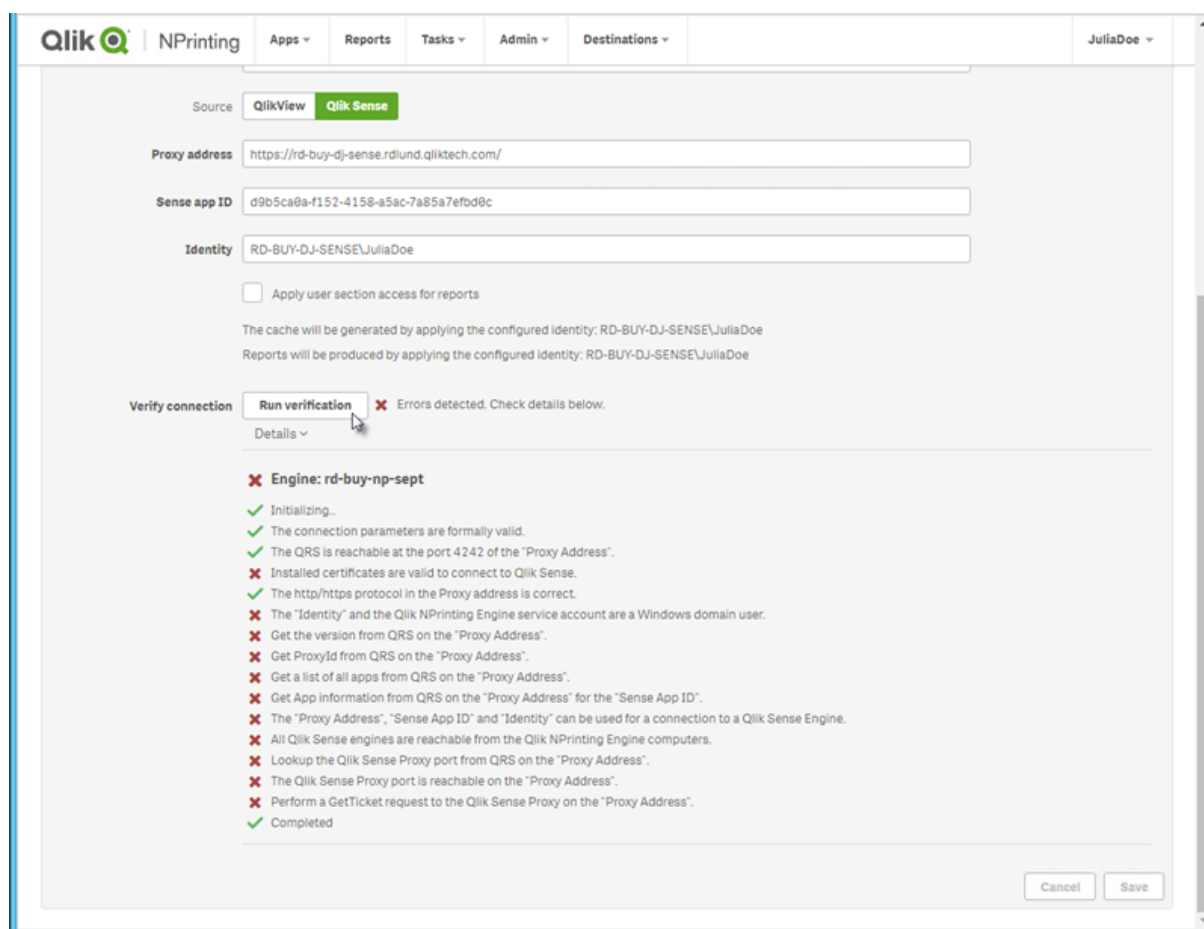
Qlik NPrinting Apps Reports Tasks Admin Destinations JuliaDoe

Source QlikView Qlik Sense

Proxy address https://rd-buy-dj-sense.rdlund.qliktech.com/

Sense app ID d9b5ca0a-f152-4158-a5ac-7a85a7efbd0c

Identity RD-BUY-DJ-SENSE\JuliaDoe

Apply user section access for reports

The cache will be generated by applying the configured identity: RD-BUY-DJ-SENSE\JuliaDoe

Reports will be produced by applying the configured identity: RD-BUY-DJ-SENSE\JuliaDoe

Verify connection Run verification Errors detected. Check details below.

Details

Engine: rd-buy-np-sept

Initializing..

The connection parameters are formally valid.

The QRS is reachable at the port 4242 of the "Proxy Address".

Installed certificates are valid to connect to Qlik Sense.

The http/https protocol in the Proxy address is correct.

The "Identity" and the Qlik NPrinting Engine service account are a Windows domain user.

Get the version from QRS on the "Proxy Address".

Get ProxyId from QRS on the "Proxy Address".

Get a list of all apps from QRS on the "Proxy Address".

Get App information from QRS on the "Proxy Address" for the "Sense App ID".

The "Proxy Address", "Sense App ID" and "Identity" can be used for a connection to a Qlik Sense Engine.

All Qlik Sense engines are reachable from the Qlik NPrinting Engine computers.

Lookup the Qlik Sense Proxy port from QRS on the "Proxy Address".

The Qlik Sense Proxy port is reachable on the "Proxy Address".

Perform a GetTicket request to the Qlik Sense Proxy on the "Proxy Address".

Completed

Cancel Save